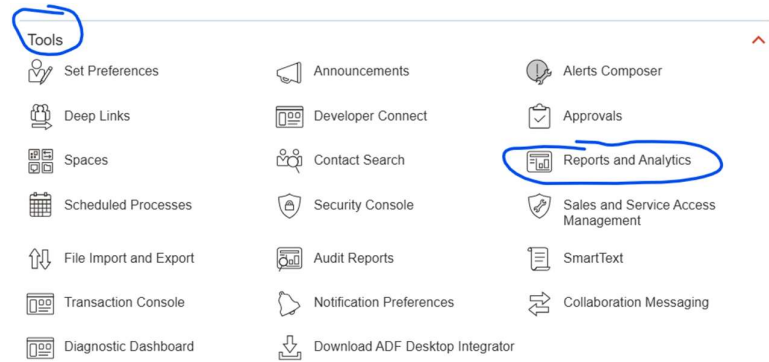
Tools

Set Preferences
Announcements
Alerts Composer
Deep Links
Developer Connect
Approvals
Spaces
Contact Search
Reports and Analytics
Scheduled Processes
Security Console
Sales and Service Access Management
File Import and Export
Audit Reports
SmartText
Transaction Console
Notification Preferences
Collaboration Messaging
Diagnostic Dashboard
Download ADF Desktop Integrator